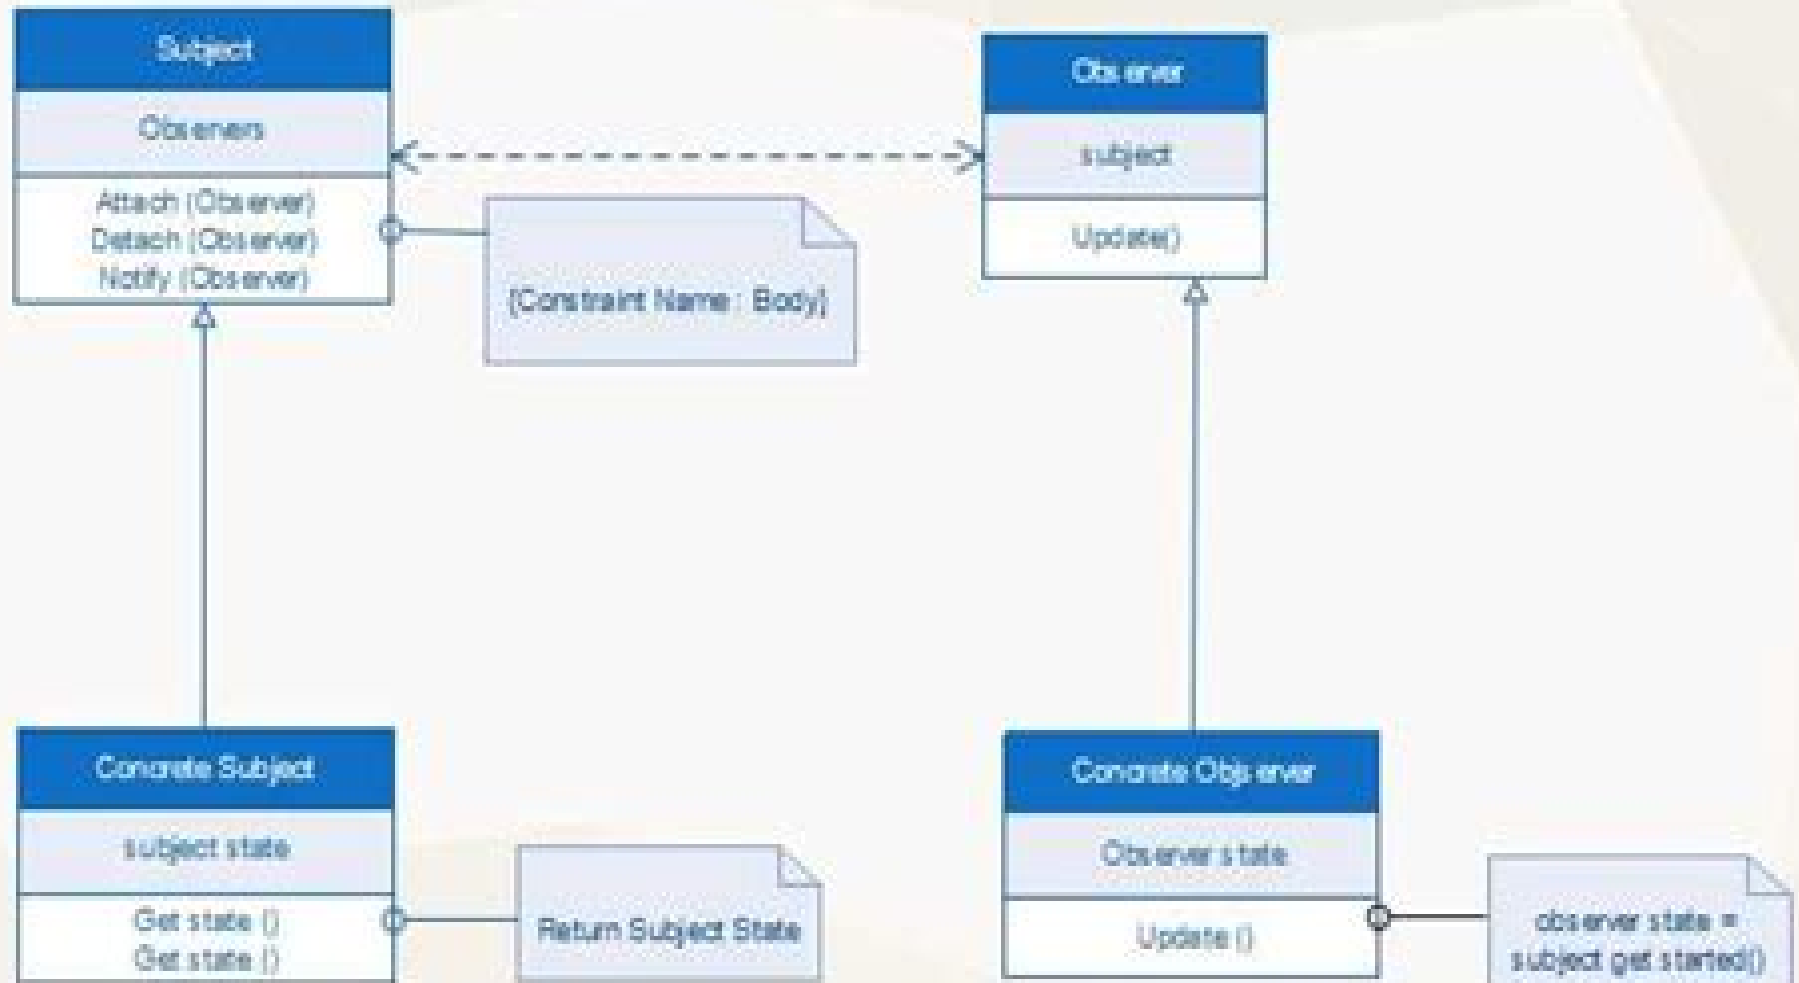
Subject

Observers

Attach (Observer)
Detach (Observer)
Notify (Observer)

{Constraint Name : Body}

Observer

subject

Update()

Concrete Subject

subject state

Get state ()
Get state ()

Return Subject State

Concrete Observer

Observer state

Update ()

observer state = subject get started()